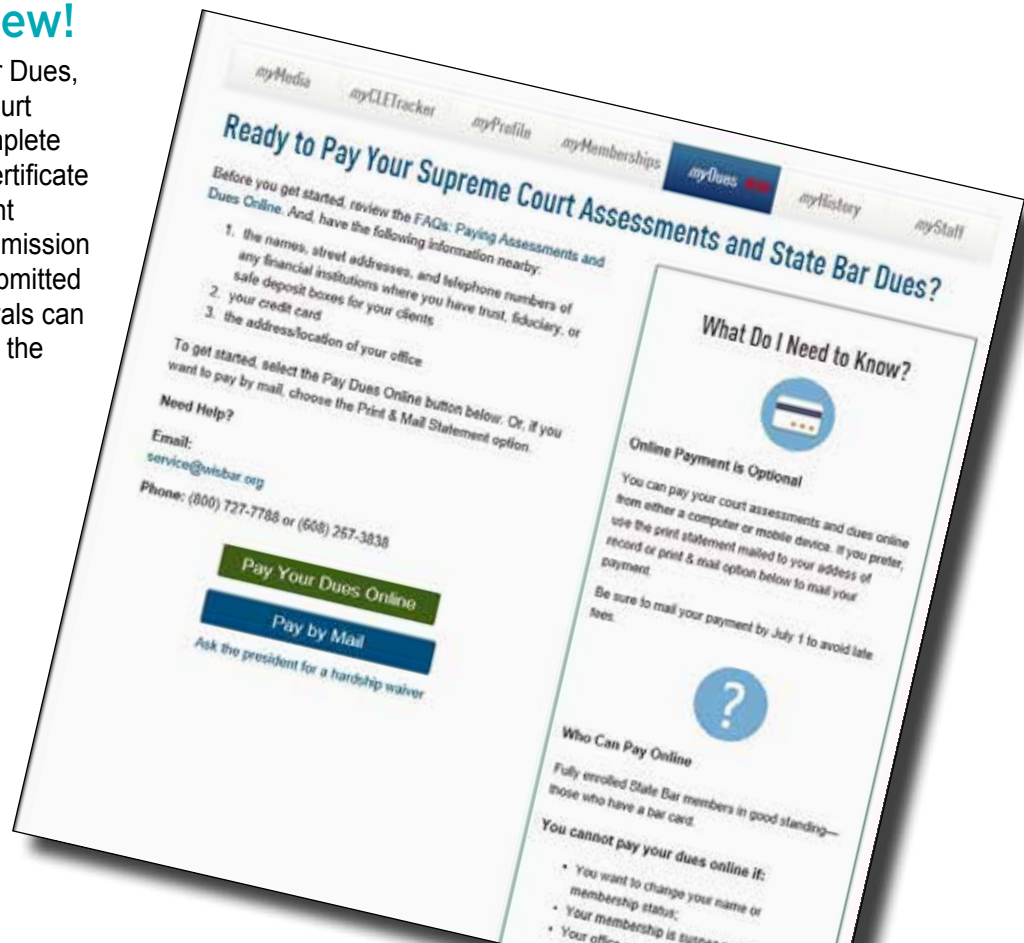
ew!

r Dues, urt nplete ertificate nt mission omitted als can the

myMedia myCLETracker myProfile myMemberships myDues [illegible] myHistory myStaff

Ready to Pay Your Supreme Court Assessments and State Bar Dues?

Before you get started, review the FAQs: Paying Assessments and Dues Online. And, have the following information nearby:

1. the names, street addresses, and telephone numbers of any financial institutions where you have trust, fiduciary, or safe deposit boxes for your clients
2. your credit card
3. the address/location of your office

To get started, select the Pay Dues Online button below. Or, if you want to pay by mail, choose the Print & Mail Statement option.

Need Help?

Email:
service@wisbar.org

Phone: (800) 727-7788 or (608) 257-3838

Pay Your Dues Online

Pay by Mail

Ask the president for a hardship waiver

What Do I Need to Know?

Online Payment is Optional

You can pay your court assessments and dues online from either a computer or mobile device. If you prefer, use the print statement mailed to your address of record or print & mail option below to mail your payment.

Be sure to mail your payment by July 1 to avoid late fees.

Who Can Pay Online

Fully enrolled State Bar members in good standing—those who have a bar card.

You cannot pay your dues online if:

• You want to change your name or membership status;
• Your membership is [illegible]
• Your offic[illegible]